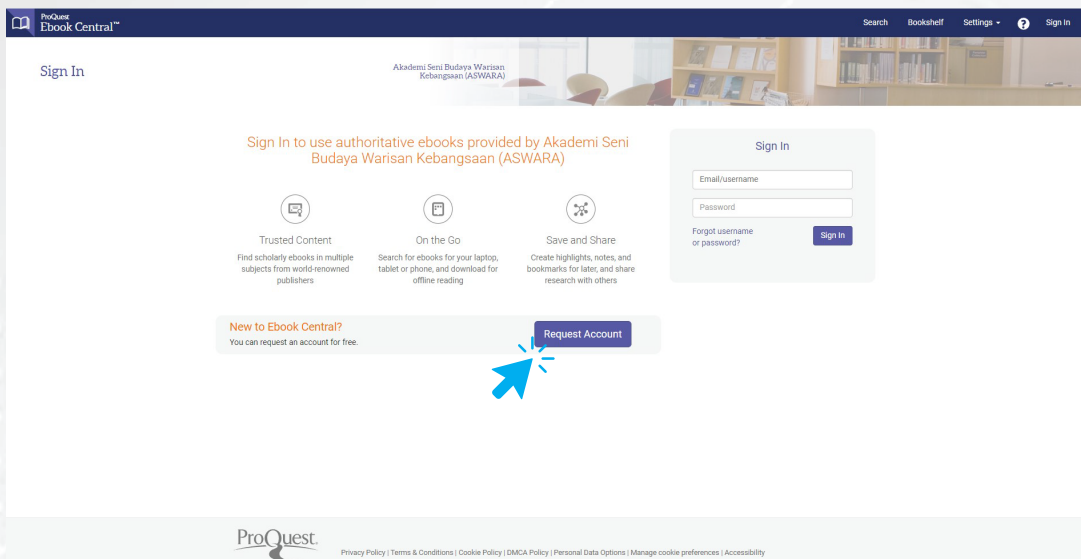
ProQuest Ebook Central™

Search Bookshelf Settings ▾ ? Sign In

Sign In

Akademi Seni Budaya Warisan Kebangsaan (ASWARA)

Sign In to use authoritative ebooks provided by Akademi Seni Budaya Warisan Kebangsaan (ASWARA)

Trusted Content
Find scholarly ebooks in multiple subjects from world-renowned publishers

On the Go
Search for ebooks for your laptop, tablet or phone, and download for offline reading

Save and Share
Create highlights, notes, and bookmarks for later, and share research with others

New to Ebook Central?
You can request an account for free.

Request Account

Sign In

Email/username

Password

Forgot username or password?

Sign In

ProQuest.

Privacy Policy | Terms & Conditions | Cookie Policy | DMCA Policy | Personal Data Options | Manage cookie preferences | Accessibility